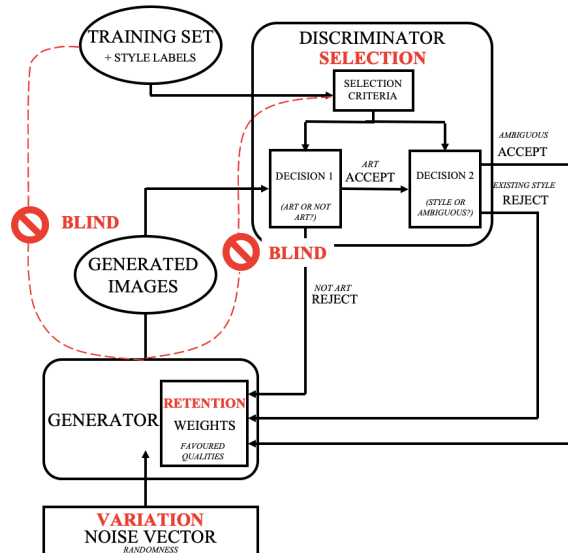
TRAINING SET
+ STYLE LABELS

DISCRIMINATOR
SELECTION

SELECTION CRITERIA

AMBIGUOUS
ACCEPT

ART
ACCEPT

DECISION 1
(ART OR NOT ART?)

DECISION 2
(STYLE OR AMBIGUOUS?)

EXISTING STYLE
REJECT

BLIND

BLIND

GENERATED IMAGES

NOT ART
REJECT

GENERATOR

RETENTION
WEIGHTS
FAVOURED QUALITIES

VARIATION
NOISE VECTOR
RANDOMNESS